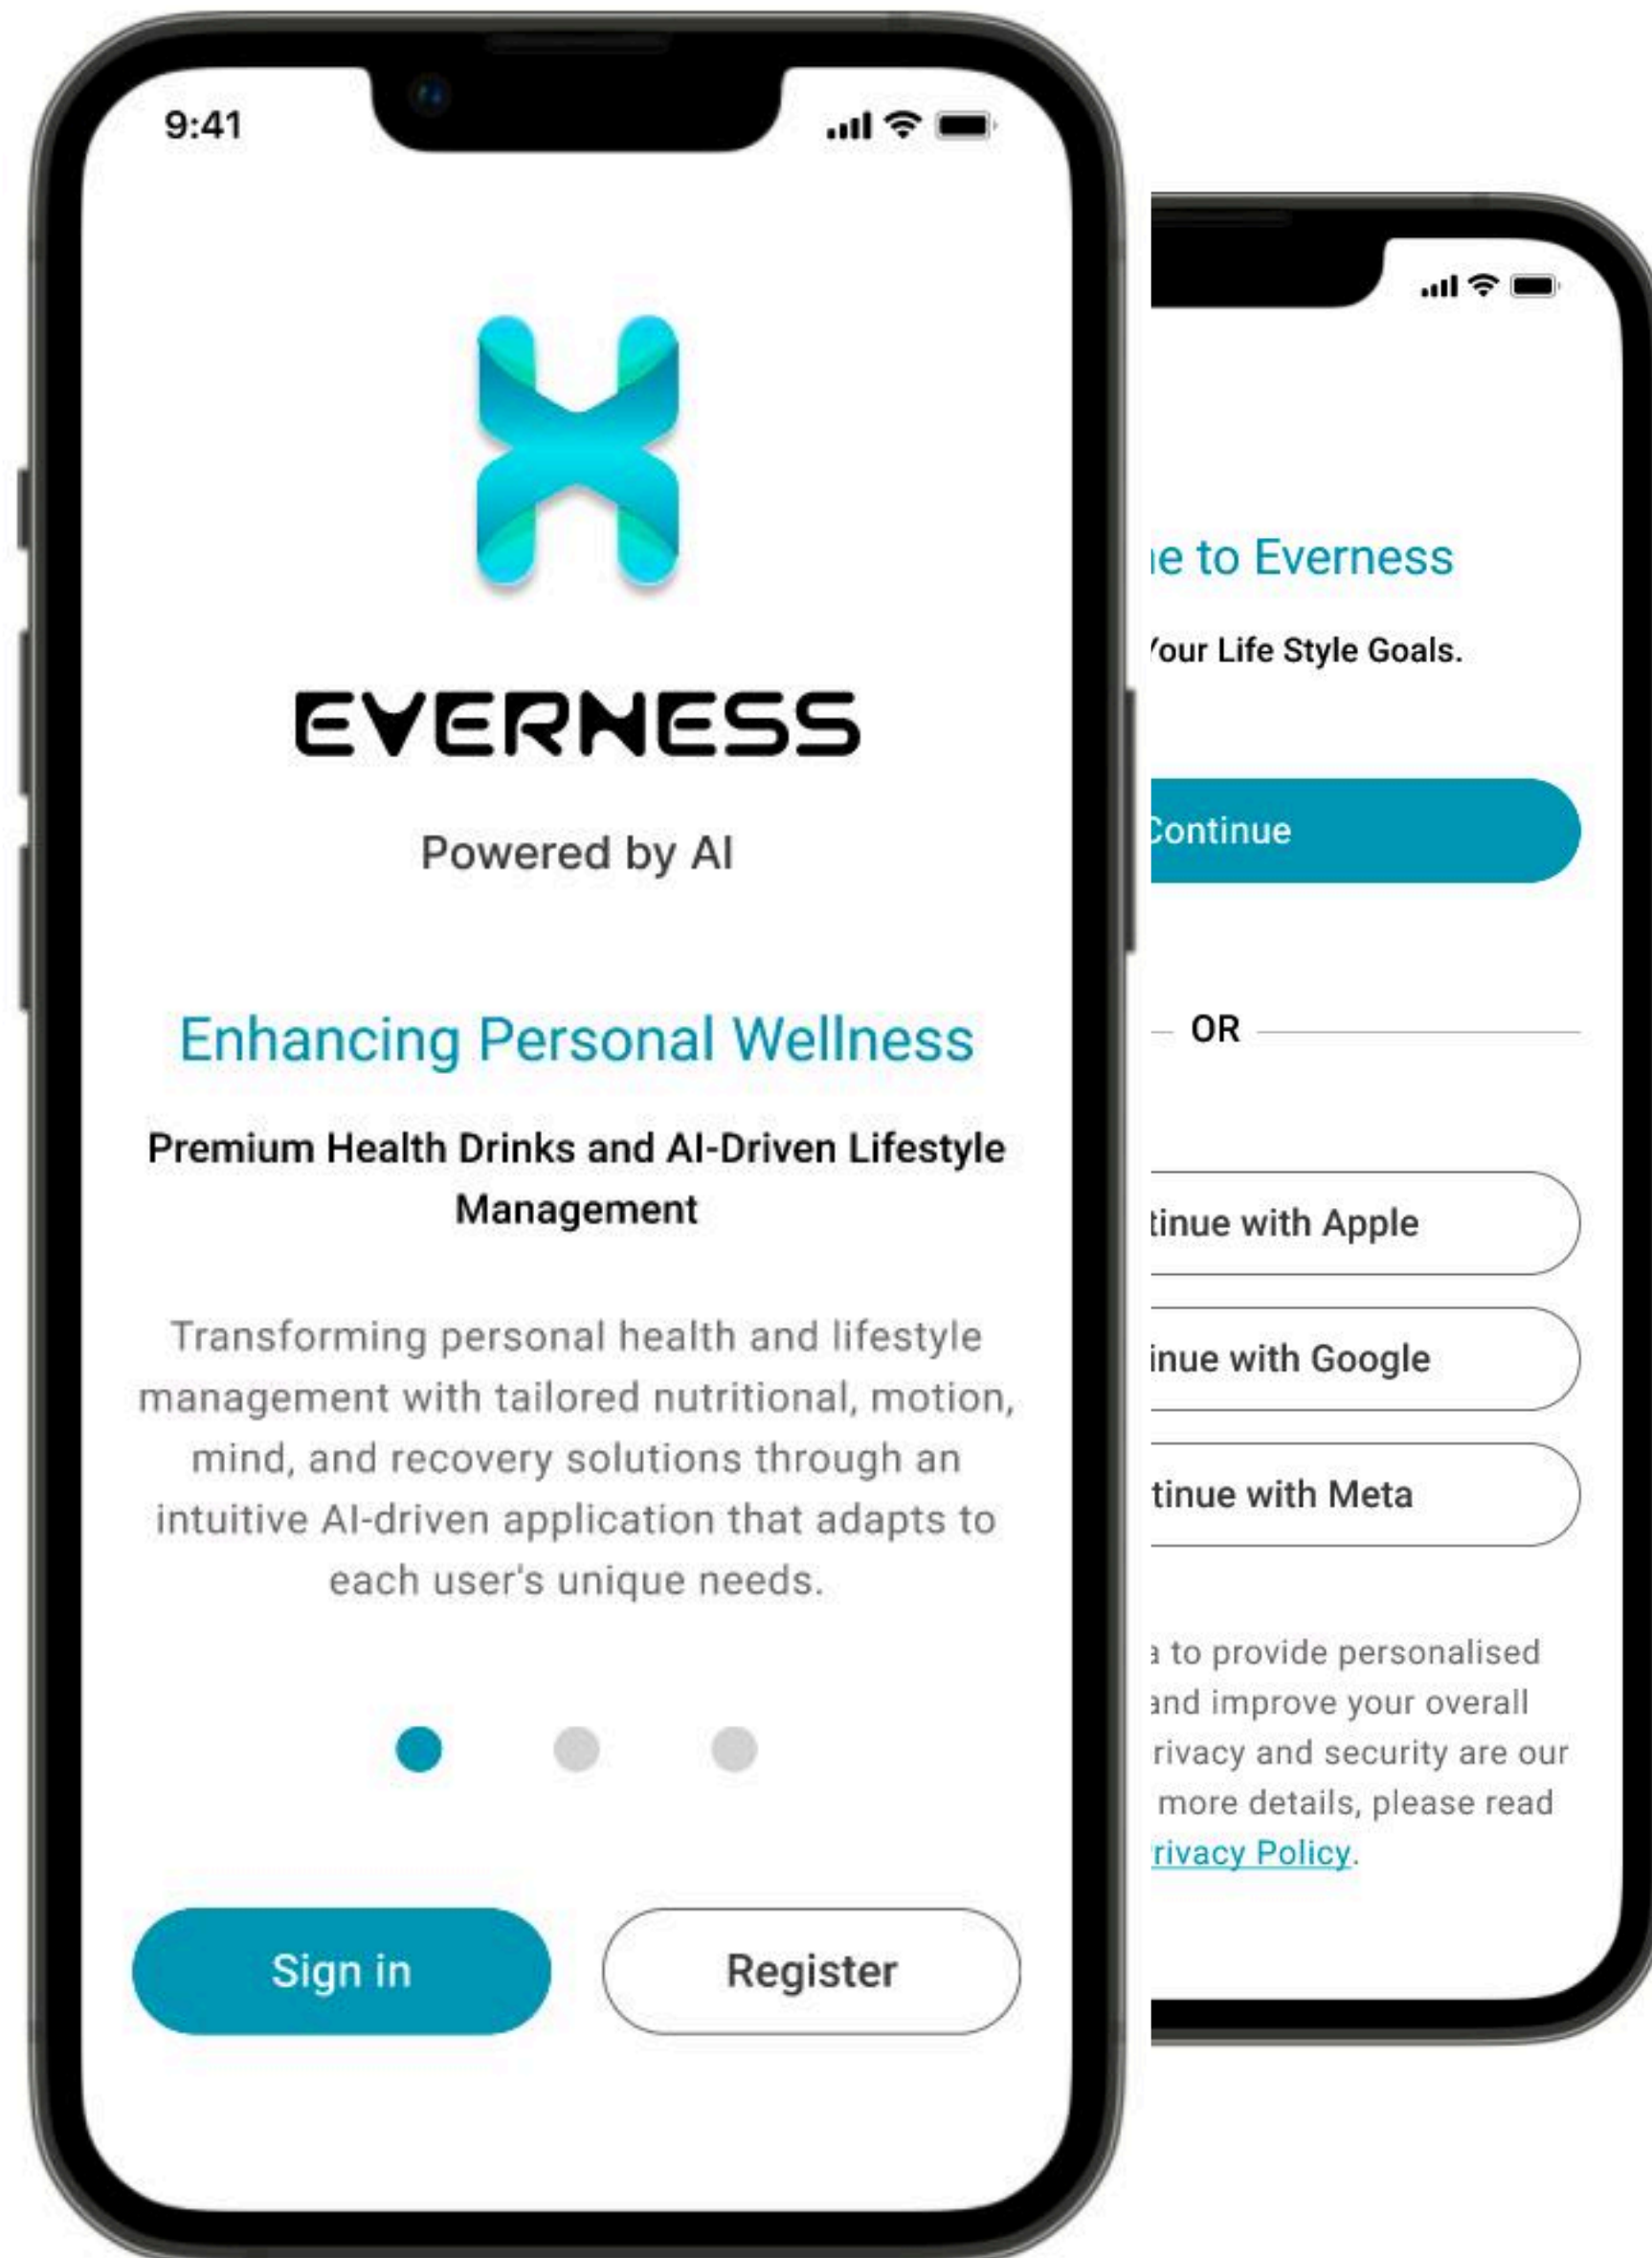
9:41

EVERNESS

Powered by AI

Enhancing Personal Wellness

Premium Health Drinks and AI-Driven Lifestyle Management

Transforming personal health and lifestyle management with tailored nutritional, motion, mind, and recovery solutions through an intuitive AI-driven application that adapts to each user's unique needs.

Sign in

Register

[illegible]e to Everness

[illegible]our Life Style Goals.

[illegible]ontinue

OR

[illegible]tinue with Apple

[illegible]inue with Google

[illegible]tinue with Meta

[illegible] to provide personalised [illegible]and improve your overall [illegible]rivacy and security are our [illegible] more details, please read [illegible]rivacy Policy.